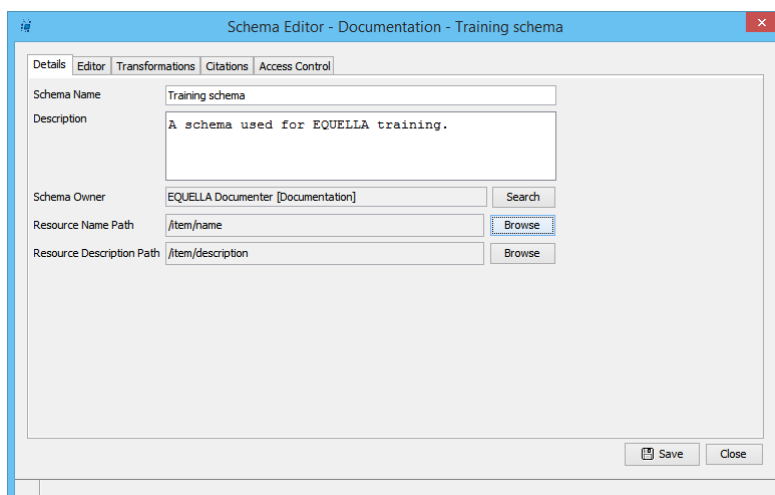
Schema Editor - Documentation - Training schema

Details | Editor | Transformations | Citations | Access Control

Schema Name: Training schema

Description: A schema used for EQUELLA training.

Schema Owner: EQUELLA Documenter [Documentation] | Search

Resource Name Path: /item/name | Browse

Resource Description Path: /item/description | Browse

Save | Close